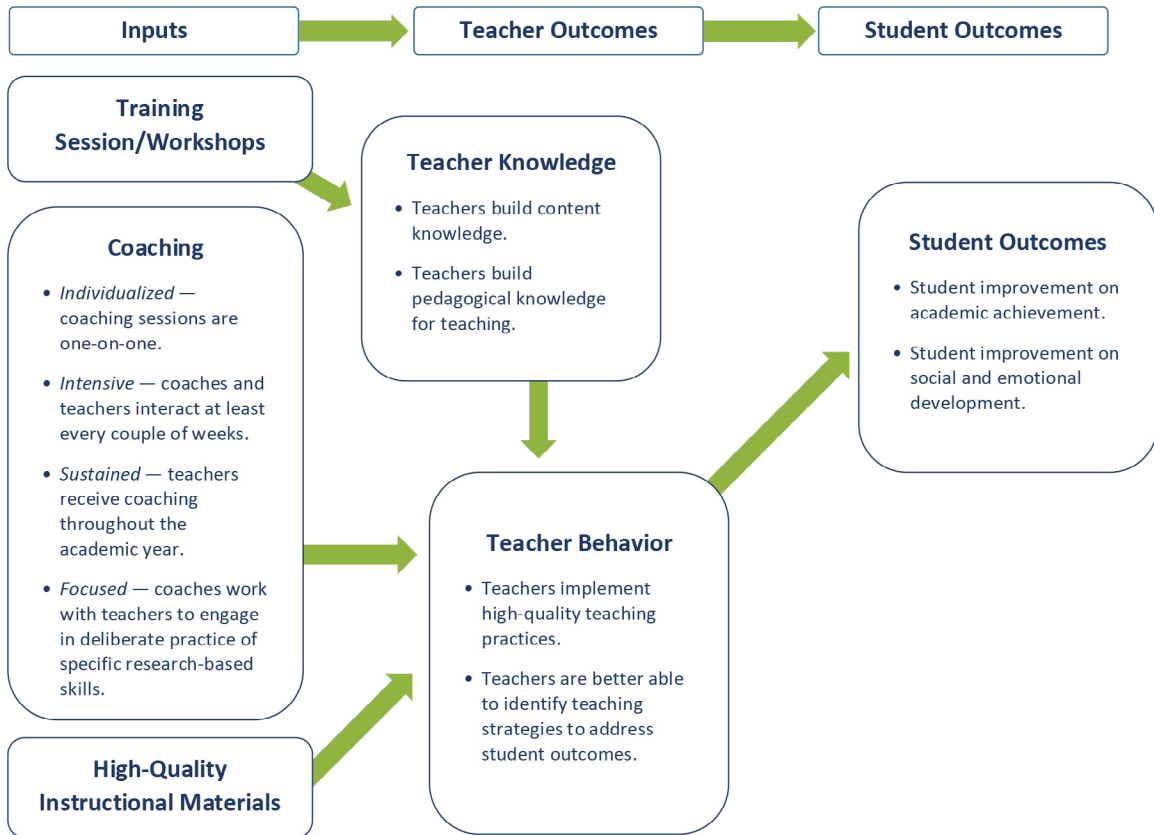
Inputs

Teacher Outcomes

Student Outcomes

Training Session/Workshops

Teacher Knowledge

- Teachers build content knowledge.
- Teachers build pedagogical knowledge for teaching.

Coaching

- *Individualized* — coaching sessions are one-on-one.
- *Intensive* — coaches and teachers interact at least every couple of weeks.
- *Sustained* — teachers receive coaching throughout the academic year.
- *Focused* — coaches work with teachers to engage in deliberate practice of specific research-based skills.

Student Outcomes

- Student improvement on academic achievement.
- Student improvement on social and emotional development.

Teacher Behavior

- Teachers implement high-quality teaching practices.
- Teachers are better able to identify teaching strategies to address student outcomes.

High-Quality Instructional Materials